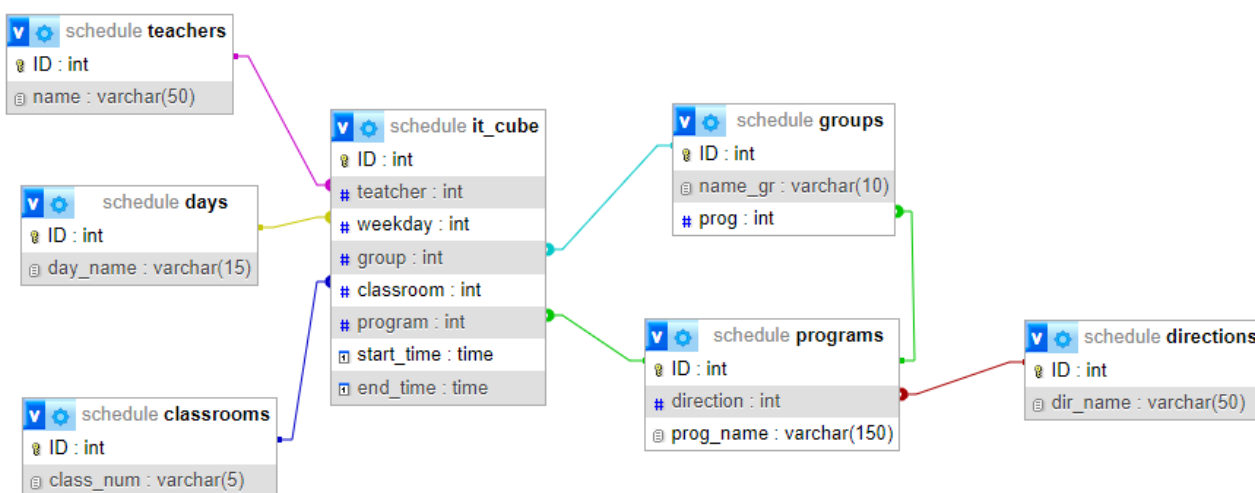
schedule teachers
ID : int
name : varchar(50)

schedule days
ID : int
day_name : varchar(15)

schedule classrooms
ID : int
class_num : varchar(5)

schedule it_cube
ID : int
teatcher : int
weekday : int
group : int
classroom : int
program : int
start_time : time
end_time : time

schedule groups
ID : int
name_gr : varchar(10)
prog : int

schedule programs
ID : int
direction : int
prog_name : varchar(150)

schedule directions
ID : int
dir_name : varchar(50)